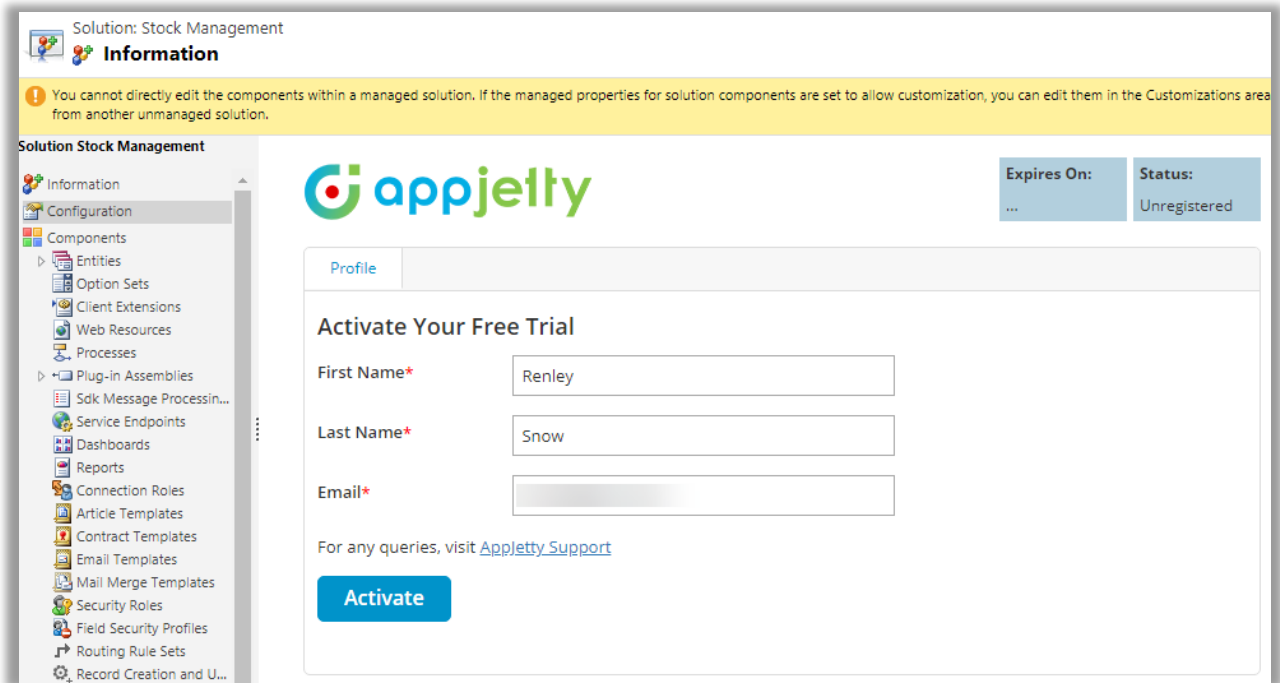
Solution: Stock Management
Information

You cannot directly edit the components within a managed solution. If the managed properties for solution components are set to allow customization, you can edit them in the Customizations area from another unmanaged solution.

Solution Stock Management

Information
Configuration
Components
Entities
Option Sets
Client Extensions
Web Resources
Processes
Plug-in Assemblies
Sdk Message Processin...
Service Endpoints
Dashboards
Reports
Connection Roles
Article Templates
Contract Templates
Email Templates
Mail Merge Templates
Security Roles
Field Security Profiles
Routing Rule Sets
Record Creation and U...

appjetty

| Expires On: | Status: |
|---|---|
| ... | Unregistered |

Profile

Activate Your Free Trial

First Name* Renley

Last Name* Snow

Email*

For any queries, visit AppJetty Support

Activate